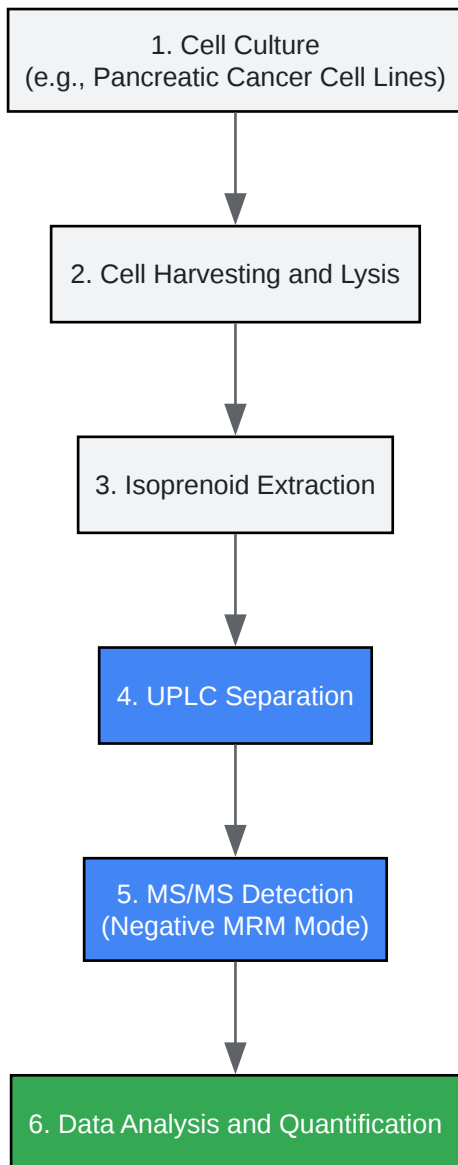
1. Cell Culture
(e.g., Pancreatic Cancer Cell Lines)

2. Cell Harvesting and Lysis

3. Isoprenoid Extraction

4. UPLC Separation

5. MS/MS Detection
(Negative MRM Mode)

6. Data Analysis and Quantification